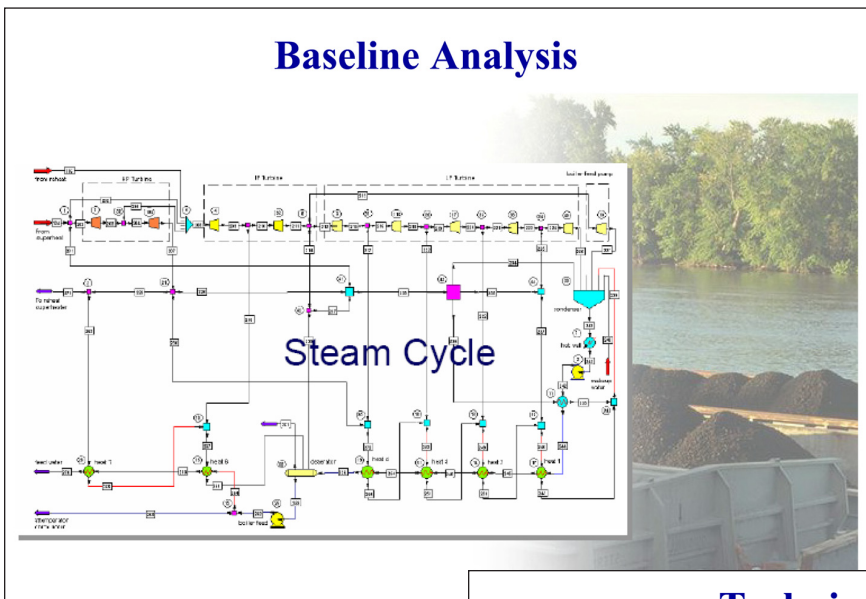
Baseline Analysis

HP Turbine

IP Turbine

LP Turbine

boiler feed pump

From superheat

To reheat superheater

condenser

hot well

makeup water

Steam Cycle

feed water

heat 7

heat 6

deaerator

heat 5

heat 4

heat 3

heat 1

attemperator spray water

boiler feed